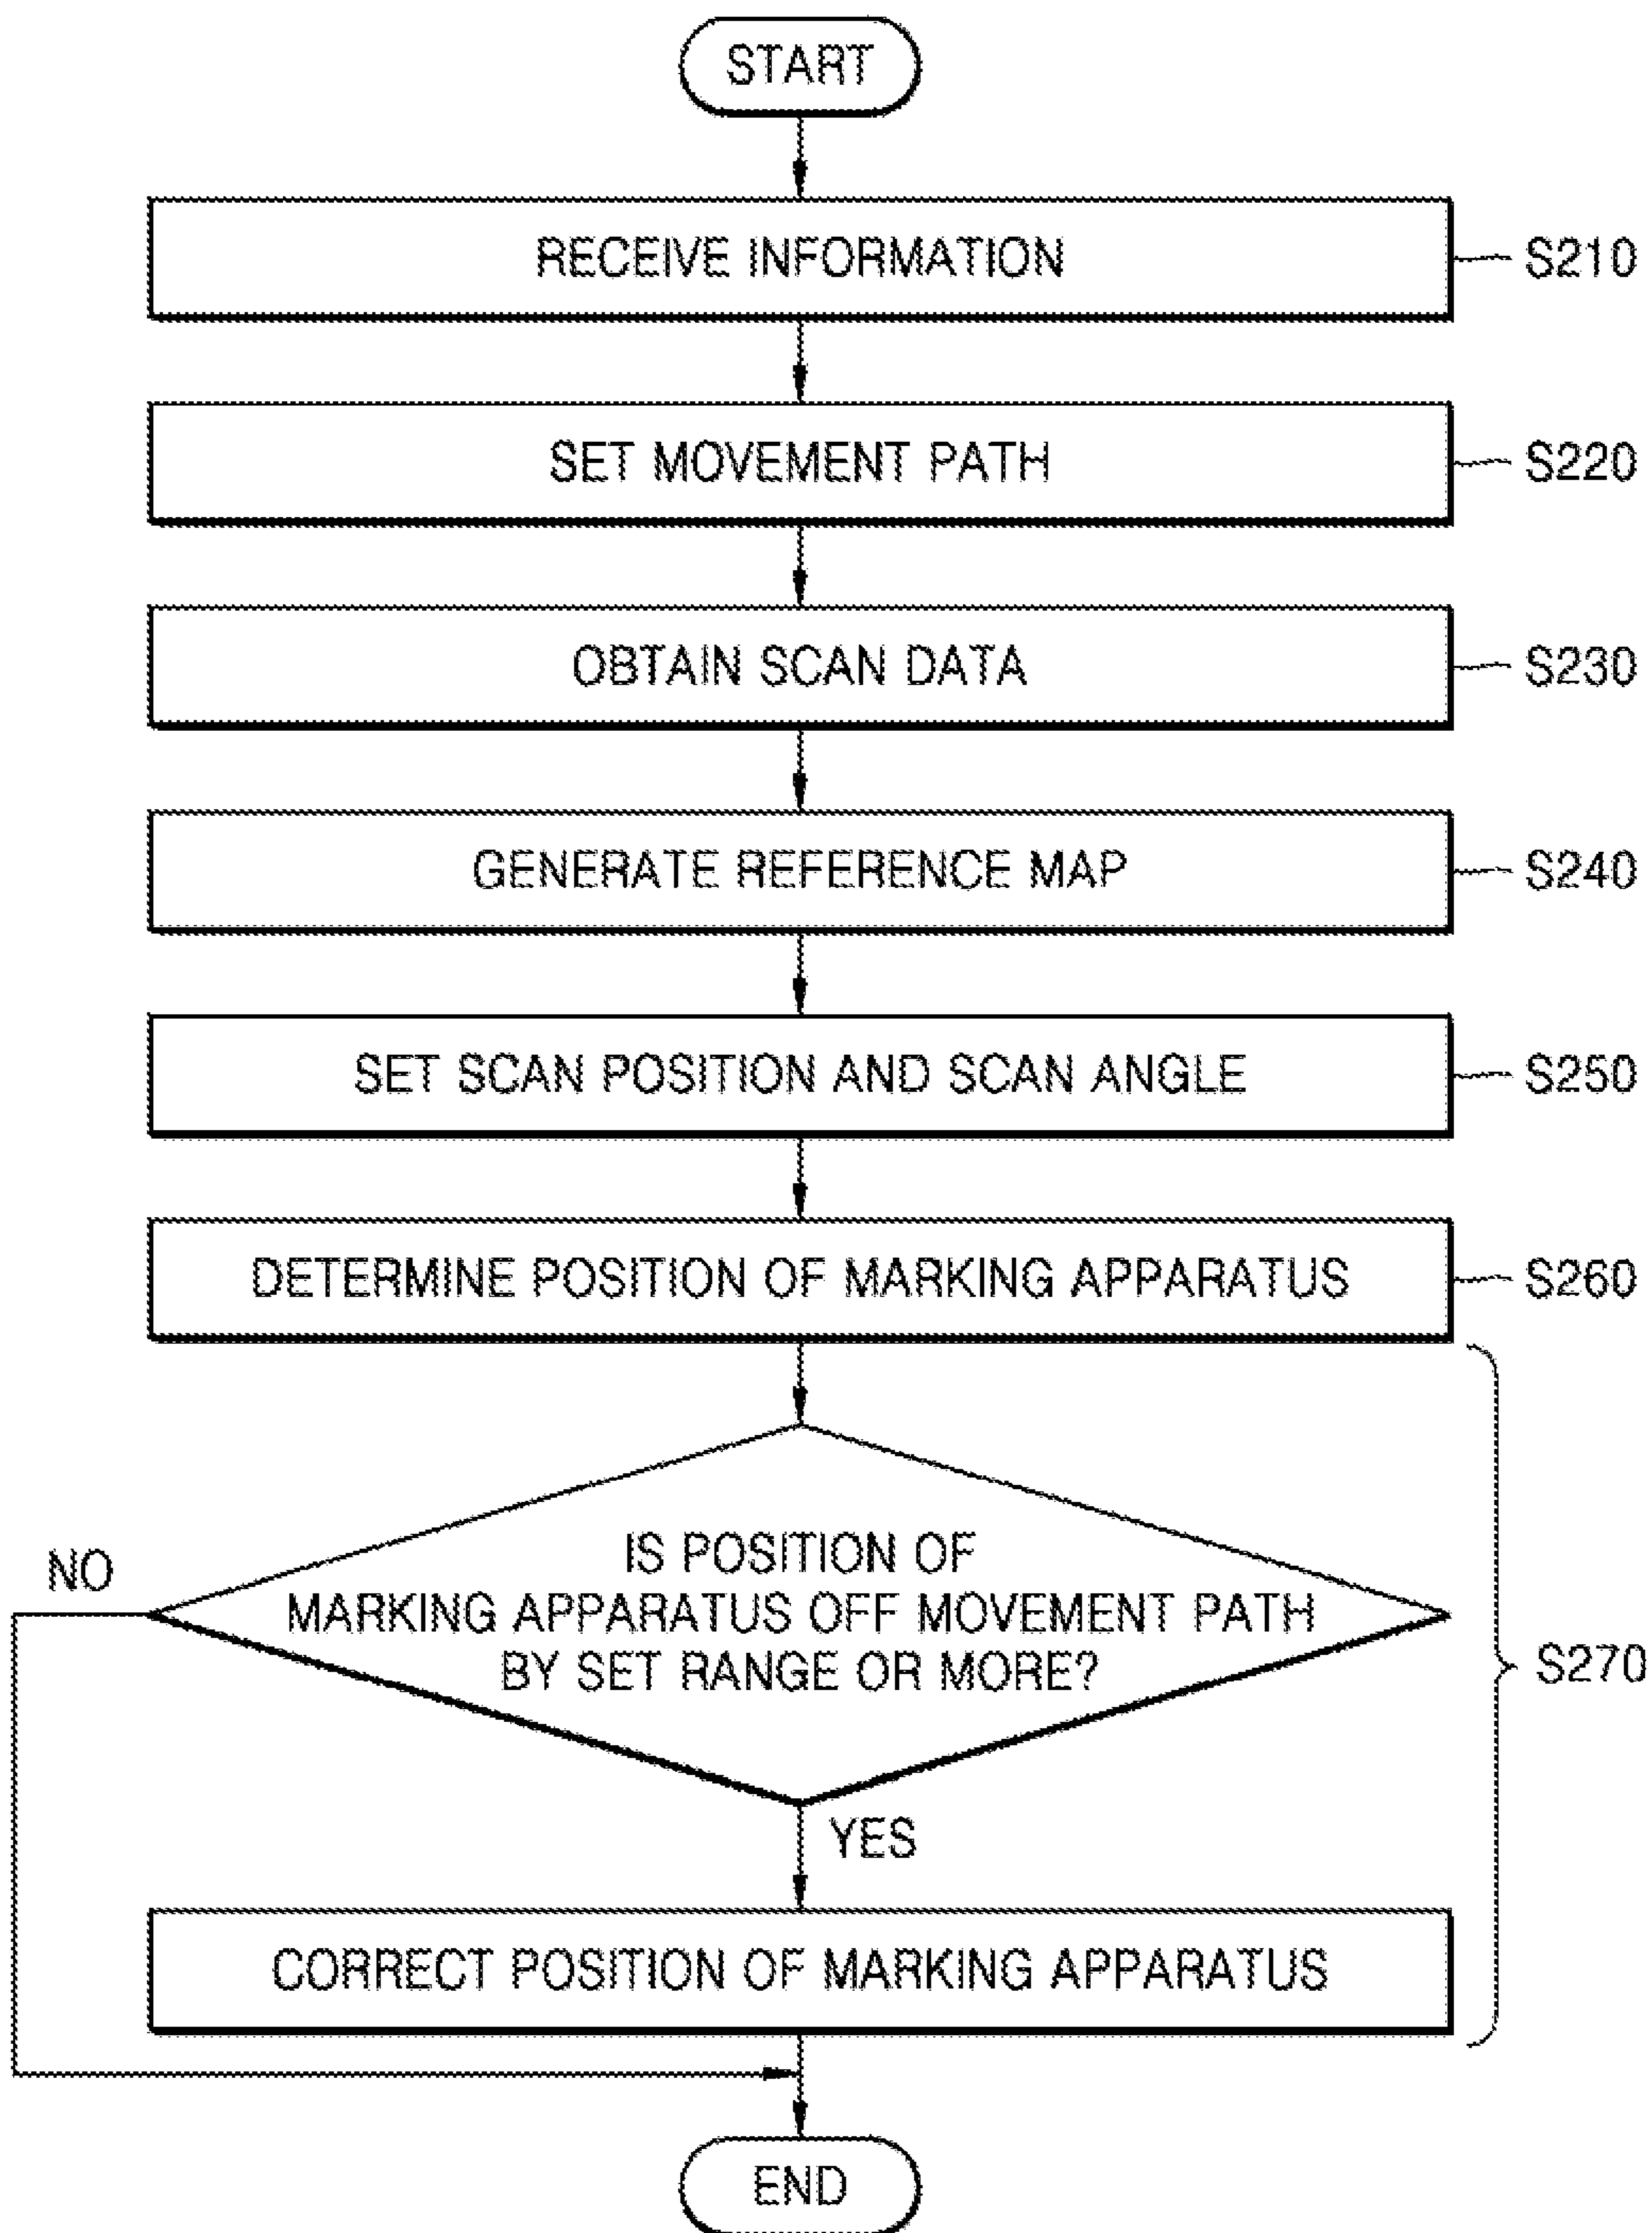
START

RECEIVE INFORMATION

S210

SET MOVEMENT PATH

S220

OBTAIN SCAN DATA

S230

GENERATE REFERENCE MAP

S240

SET SCAN POSITION AND SCAN ANGLE

S250

DETERMINE POSITION OF MARKING APPARATUS

S260

IS POSITION OF MARKING APPARATUS OFF MOVEMENT PATH BY SET RANGE OR MORE?

NO

YES

S270

CORRECT POSITION OF MARKING APPARATUS

END